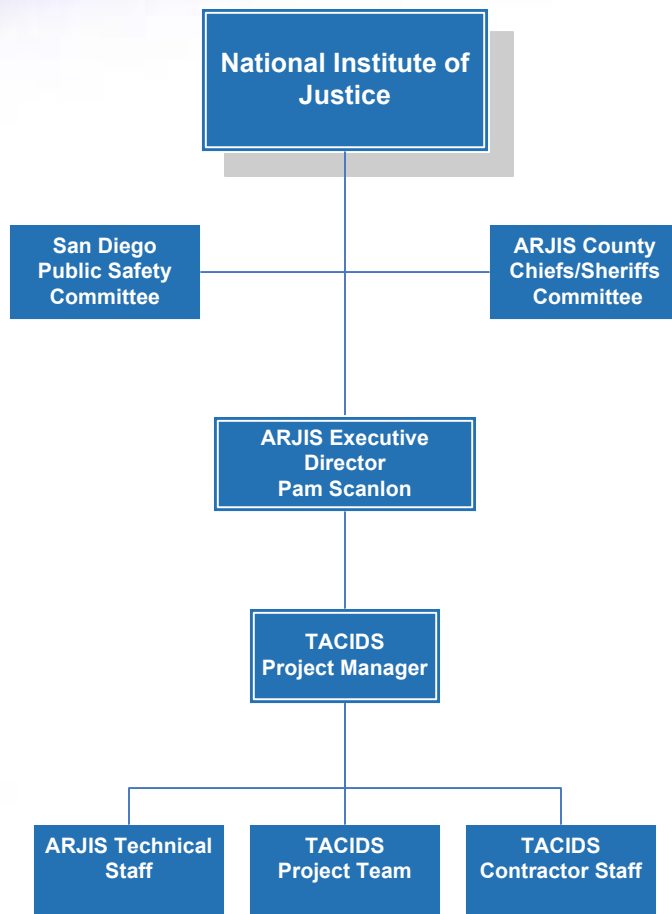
National Institute of Justice

San Diego Public Safety Committee

ARJIS County Chiefs/Sheriffs Committee

ARJIS Executive Director Pam Scanlon

TACIDS Project Manager

ARJIS Technical Staff

TACIDS Project Team

TACIDS Contractor Staff